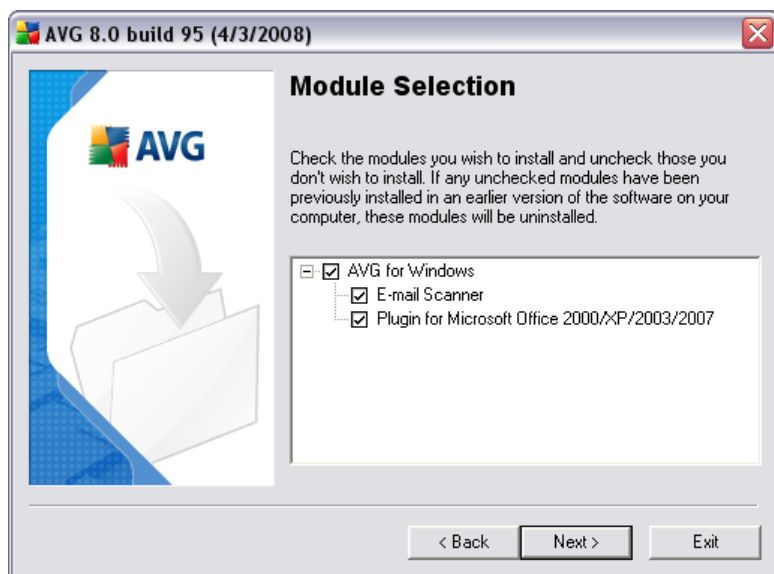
AVG 8.0 build 95 (4/3/2008)

AVG

Module Selection

Check the modules you wish to install and uncheck those you don't wish to install. If any unchecked modules have been previously installed in an earlier version of the software on your computer, these modules will be uninstalled.

AVG for Windows
E-mail Scanner
Plugin for Microsoft Office 2000/XP/2003/2007

< Back
Next >
Exit